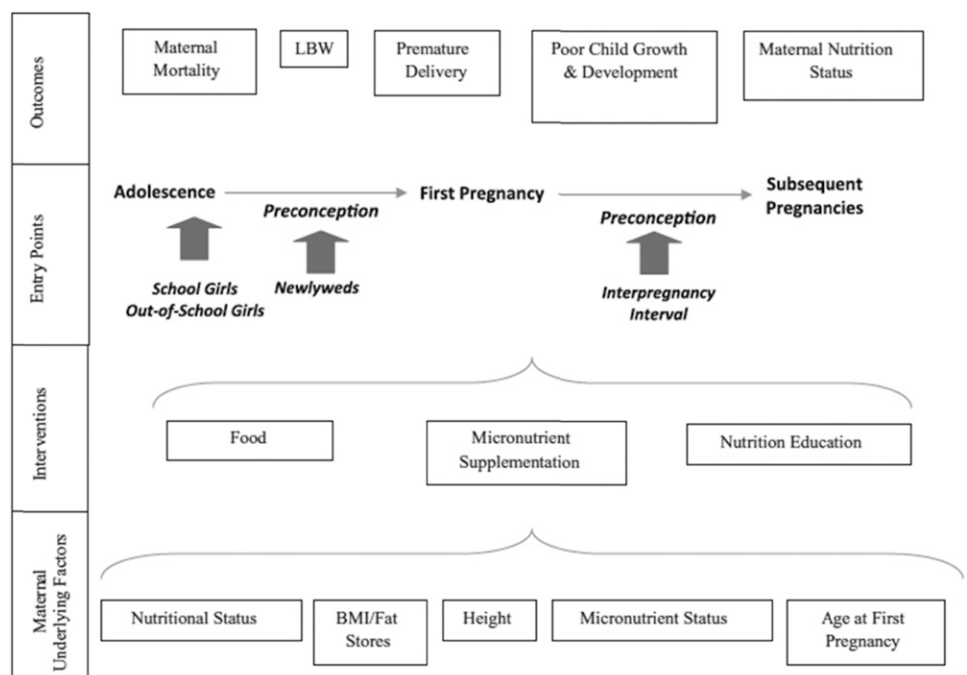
Outcomes

Maternal Mortality

LBW

Premature Delivery

Poor Child Growth & Development

Maternal Nutrition Status

Entry Points

Adolescence

Preconception

First Pregnancy

Preconception

Subsequent Pregnancies

School Girls
Out-of-School Girls

Newlyweds

Interpregnancy Interval

Interventions

Food

Micronutrient Supplementation

Nutrition Education

Maternal Underlying Factors

Nutritional Status

BMI/Fat Stores

Height

Micronutrient Status

Age at First Pregnancy